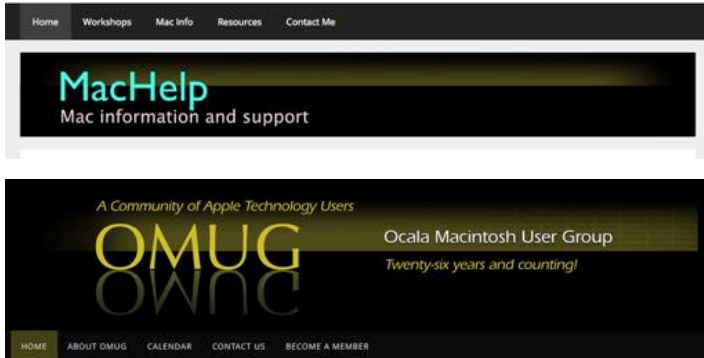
Home Workshops Mac Info Resources Contact Me

MacHelp
Mac information and support

A Community of Apple Technology Users
OMUG
Ocala Macintosh User Group
Twenty-six years and counting!

HOME ABOUT OMUG CALENDAR CONTACT US BECOME A MEMBER